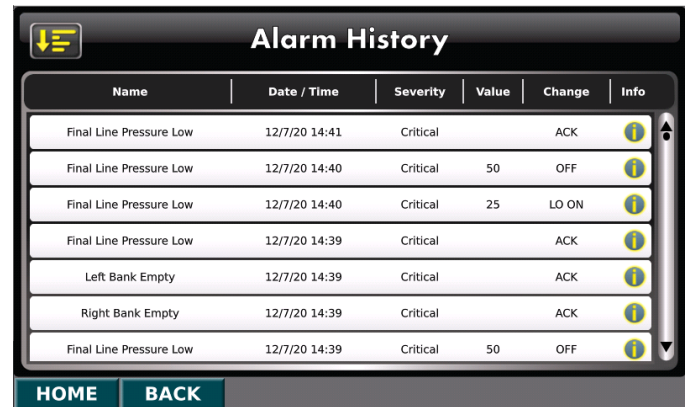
Alarm History

| Name | Date / Time | Severity | Value | Change | Info |
|---|---|---|---|---|---|
| Final Line Pressure Low | 12/7/20 14:41 | Critical | | ACK | i |
| Final Line Pressure Low | 12/7/20 14:40 | Critical | 50 | OFF | i |
| Final Line Pressure Low | 12/7/20 14:40 | Critical | 25 | LO ON | i |
| Final Line Pressure Low | 12/7/20 14:39 | Critical | | ACK | i |
| Left Bank Empty | 12/7/20 14:39 | Critical | | ACK | i |
| Right Bank Empty | 12/7/20 14:39 | Critical | | ACK | i |
| Final Line Pressure Low | 12/7/20 14:39 | Critical | 50 | OFF | i |

HOME BACK